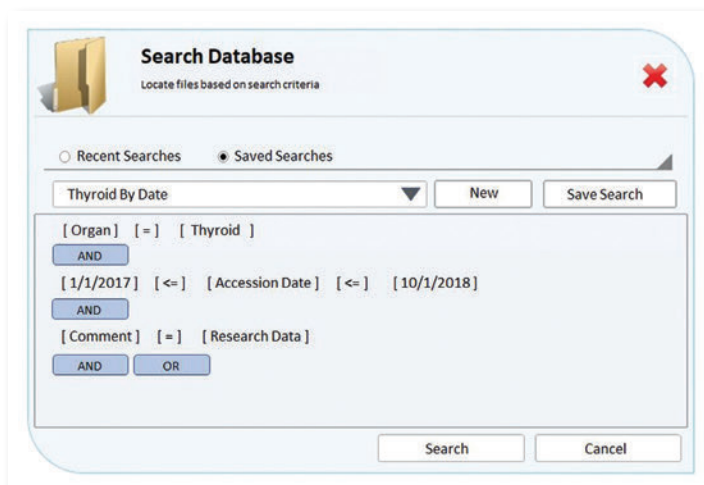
Search Database
Locate files based on search criteria

Recent Searches
Saved Searches

Thyroid By Date
New
Save Search

[ Organ ] [ = ] [ Thyroid ]
AND
[ 1/1/2017 ] [ <= ] [ Accession Date ] [ <= ] [ 10/1/2018 ]
AND
[ Comment ] [ = ] [ Research Data ]
AND OR

Search
Cancel